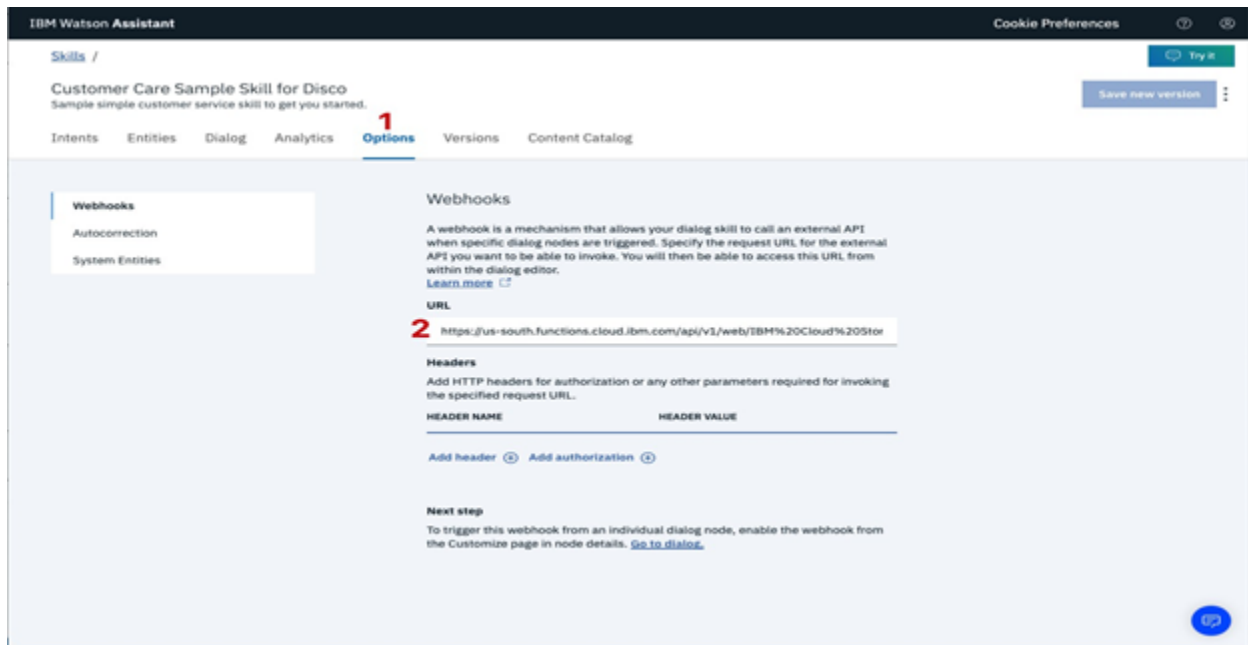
IBM Watson Assistant

Cookie Preferences

Skills /

Try it

Customer Care Sample Skill for Disco

Sample simple customer service skill to get you started.

Save new version

Intents Entities Dialog Analytics 1 Options Versions Content Catalog

Webhooks

Autocorrection

System Entities

Webhooks

A webhook is a mechanism that allows your dialog skill to call an external API when specific dialog nodes are triggered. Specify the request URL for the external API you want to be able to invoke. You will then be able to access this URL from within the dialog editor.

Learn more

URL

2 https://us-south.functions.cloud.ibm.com/api/v1/web/IBM%20Cloud%20Stor

Headers

Add HTTP headers for authorization or any other parameters required for invoking the specified request URL.

| HEADER NAME | HEADER VALUE |
|---|---|

Add header Add authorization

Next step

To trigger this webhook from an individual dialog node, enable the webhook from the Customize page in node details. Go to dialog.